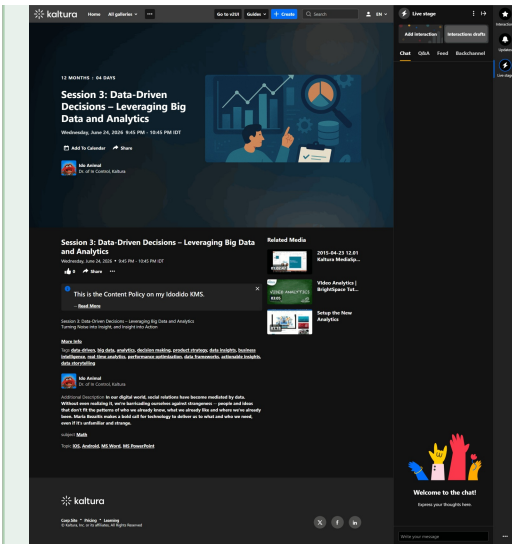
kaltura Home All galleries ··· Go to v2UI Guides + Create Search EN

12 MONTHS | 04 DAYS

Session 3: Data-Driven Decisions – Leveraging Big Data and Analytics

Wednesday, June 24, 2026 9:45 PM - 10:45 PM IDT

Add To Calendar Share

Ido Animal
Dr. of In Control, Kaltura

Session 3: Data-Driven Decisions – Leveraging Big Data and Analytics

Wednesday, June 24, 2026 • 9:45 PM - 10:45 PM IDT

0 Share ···

This is the Content Policy on my Idodido KMS.

... Read More

Session 3: Data-Driven Decisions – Leveraging Big Data and Analytics
Turning Noise into Insight, and Insight into Action

More info

Tags: data driven, big data, analytics, decision making, product strategy, data insights, business intelligence, real time analytics, performance optimization, data frameworks, actionable insights, data storytelling

Ido Animal
Dr. of In Control, Kaltura

Additional Description: In our digital world, social relations have become mediated by data. Without even realizing it, we're barricading ourselves against strangeness -- people and ideas that don't fit the patterns of who we already know, what we already like and where we've already been. Mario Bocelin makes a bold call for technology to deliver us to what and who we need, even if it's unfamiliar and strange.

subject: Math

Topic: iOS, Android, MS Word, MS PowerPoint

Related Media

2015-04-23 12.01 Kaltura MediaSp...

VIDEO ANALYTICS
Video Analytics | BrightSpace Tut...

Setup the New Analytics

kaltura

Corp Site • Pricing • Learning
© Kaltura, Inc. or its affiliates. All Rights Reserved

Live stage

Add interaction Interactions drafts

Chat Q&A Feed Backchannel

Interactions Updates Live stage

Welcome to the chat!
Express your thoughts here.

Write your message